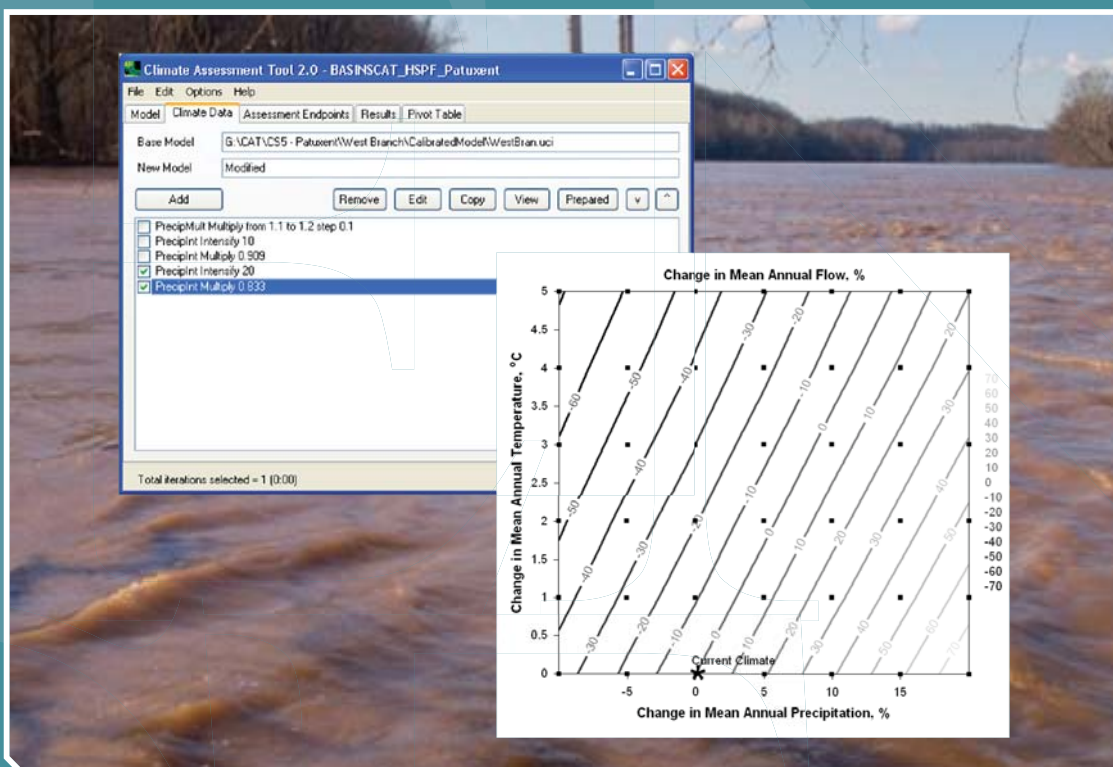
Climate Assessment Tool 2.0 - BASINSCAT_HSPF_Patuxent

File Edit Options Help

Model | Climate Data | Assessment Endpoints | Results | Pivot Table

Base Model G:\CAT\CS5 - Patuxent\West Branch\CalibratedModel\WestBran.uci

New Model Modified

Add Remove Edit Copy View Prepared v ^

PrecipMult Multiply from 1.1 to 1.2 step 0.1
PrecipInt Intensity 10
PrecipInt Multiply 0.909
PrecipInt Intensity 20
PrecipInt Multiply 0.833

Total iterations selected = 1 (0:00)

Change in Mean Annual Flow, %

Change in Mean Annual Temperature, °C

5
4.5
4
3.5
3
2.5
2
1.5
1
0.5
0

-60 -50 -40 -30 -20 -10 0 10 20 30 -50 -40 -30 -20 -10 0 10 20 30 40 -40 -30 -20 -10 0 10 20 30 40 50 60 70

70
60
50
40
30
20
10
0
-10
-20
-30
-40
-50
-60
-70

Current Climate

-5 0 5 10 15

Change in Mean Annual Precipitation, %